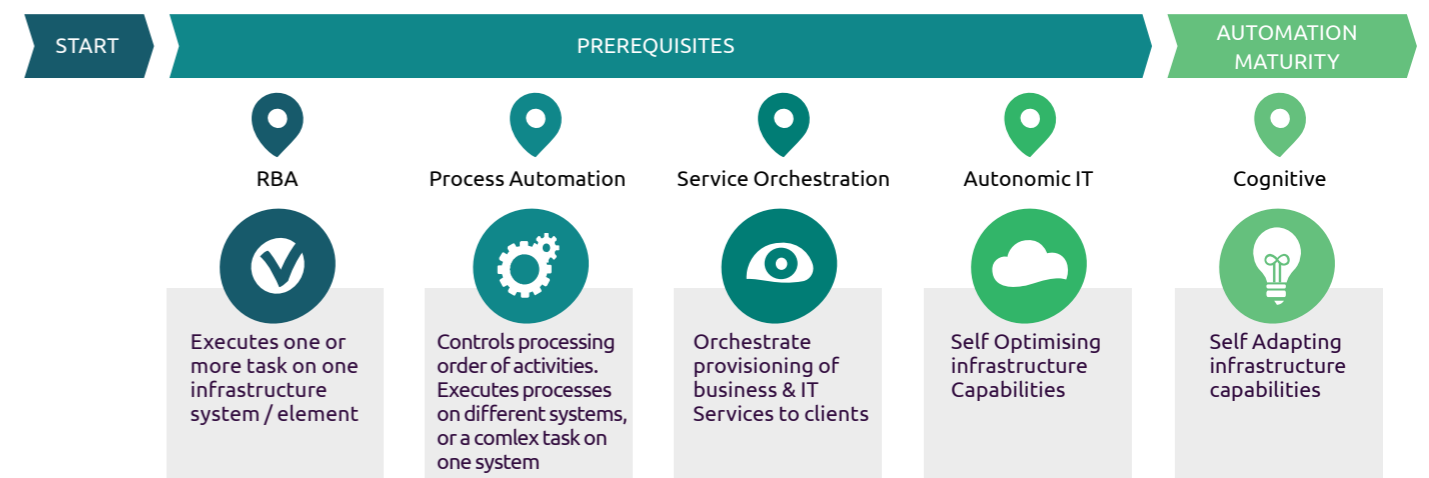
START

PREREQUISITES

AUTOMATION MATURITY

RBA

Executes one or more task on one infrastructure system / element

Process Automation

Controls processing order of activities. Executes processes on different systems, or a comlex task on one system

Service Orchestration

Orchestrate provisioning of business & IT Services to clients

Autonomic IT

Self Optimising infrastructure Capabilities

Cognitive

Self Adapting infrastructure capabilities